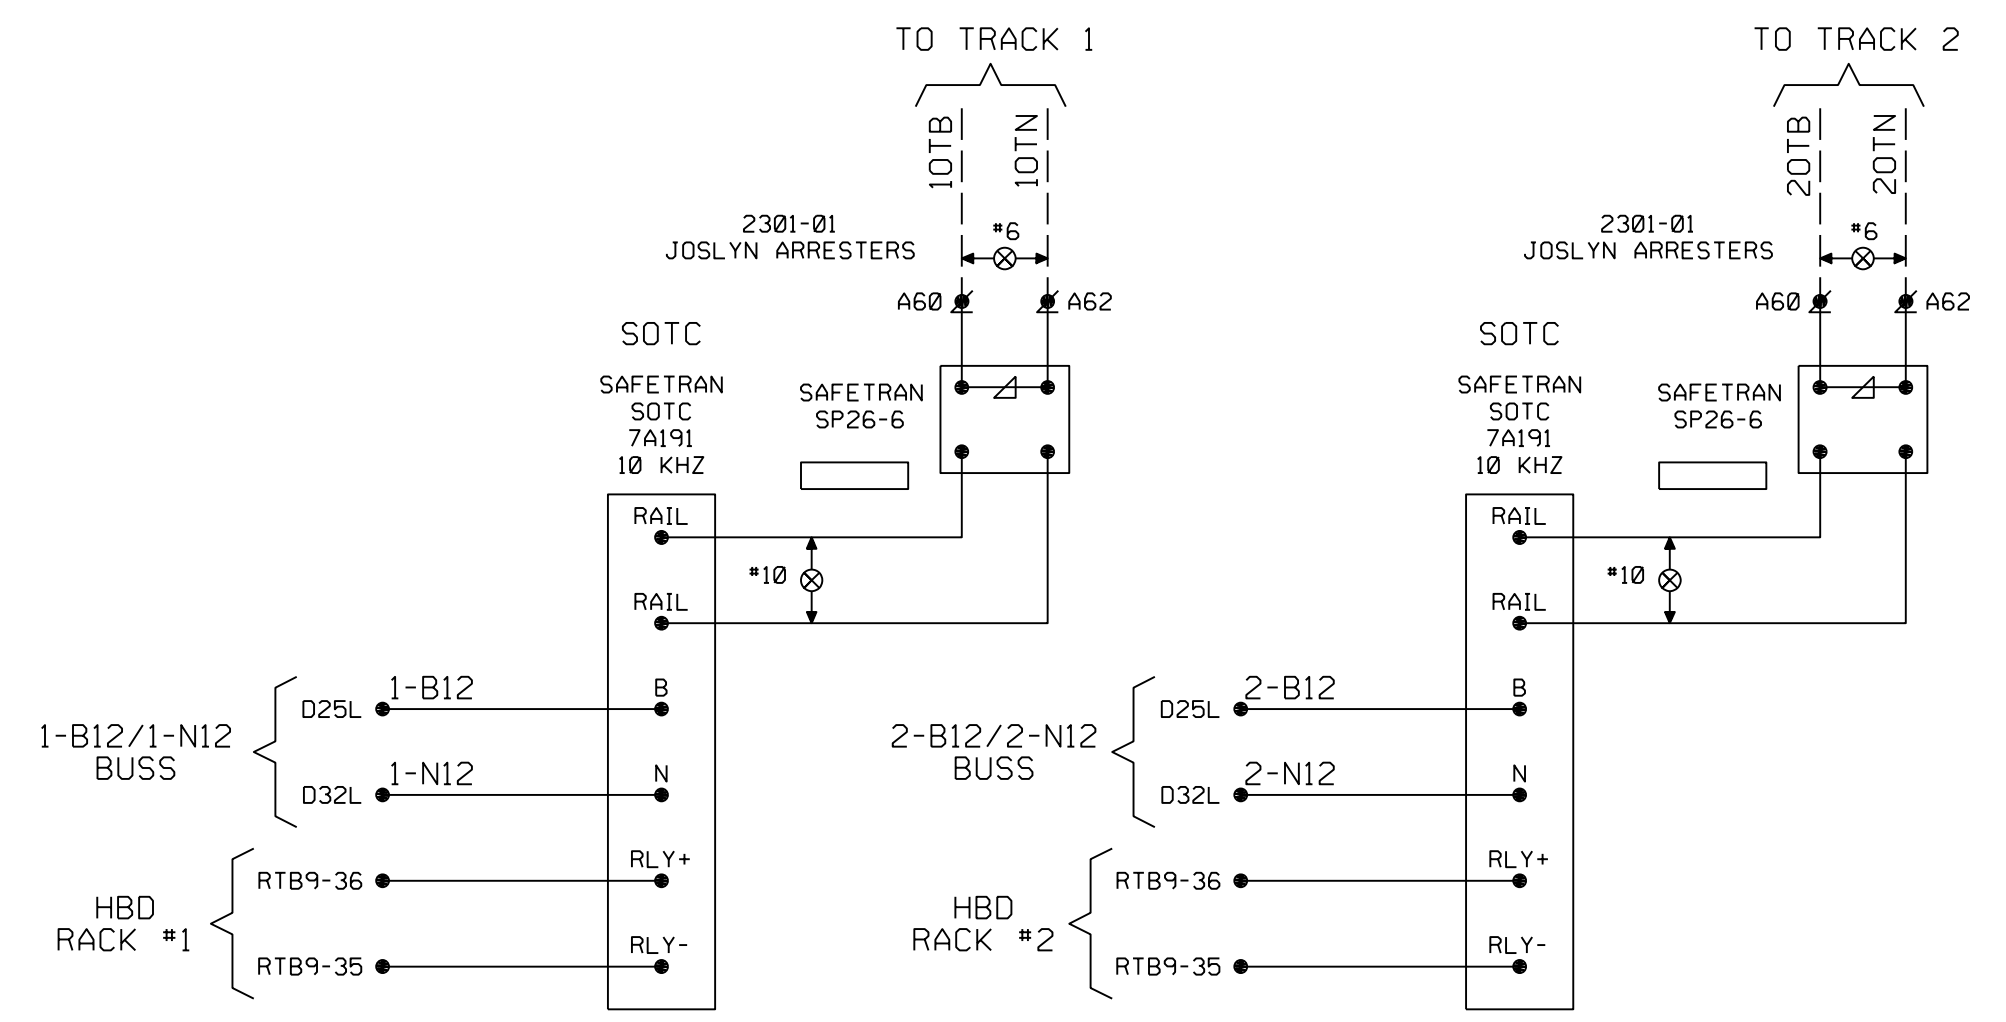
TO TRACK 1

1OTB
1OTN

2301-01
JOSLYN ARRESTERS

#6

A60
A62

SOTC

SAFETRAN
SOTC
7A191
10 KHZ

SAFETRAN
SP26-6

RAIL
#10
RAIL

1-B12
D25L
B

1-B12/1-N12
BUSS

1-N12
D32L
N

RLY+
RTB9-36

HBD
RACK #1

RTB9-35
RLY-

TO TRACK 2

2OTB
2OTN

2301-01
JOSLYN ARRESTERS

#6

A60
A62

SOTC

SAFETRAN
SOTC
7A191
10 KHZ

SAFETRAN
SP26-6

RAIL
#10
RAIL

2-B12
D25L
B

2-B12/2-N12
BUSS

2-N12
D32L
N

RLY+
RTB9-36

HBD
RACK #2

RTB9-35
RLY-